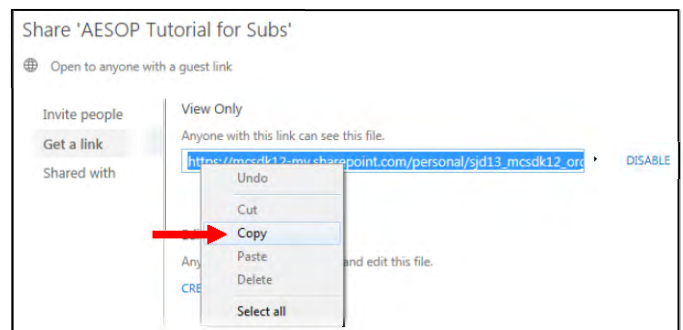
Share 'AESOP Tutorial for Subs'

Open to anyone with a guest link

Invite people
Get a link
Shared with

View Only
Anyone with this link can see this file.
https://mcsdk12-my.sharepoint.com/personal/sjd13_mcsdk12_org

DISABLE

Undo
Cut
Copy
Paste
Delete
Select all

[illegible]
Any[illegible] and edit this file.
CRE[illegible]